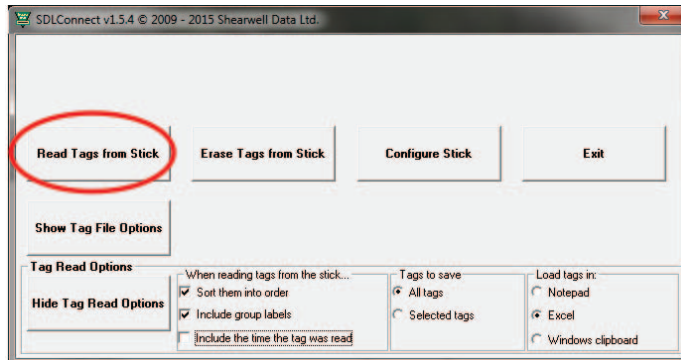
SDLConnect v1.5.4 © 2009 - 2015 Shearwell Data Ltd.

Read Tags from Stick

Erase Tags from Stick

Configure Stick

Exit

Show Tag File Options

Tag Read Options

Hide Tag Read Options

When reading tags from the stick...

Sort them into order

Include group labels

Include the time the tag was read

Tags to save

All tags

Selected tags

Load tags in:

Notepad

Excel

Windows clipboard